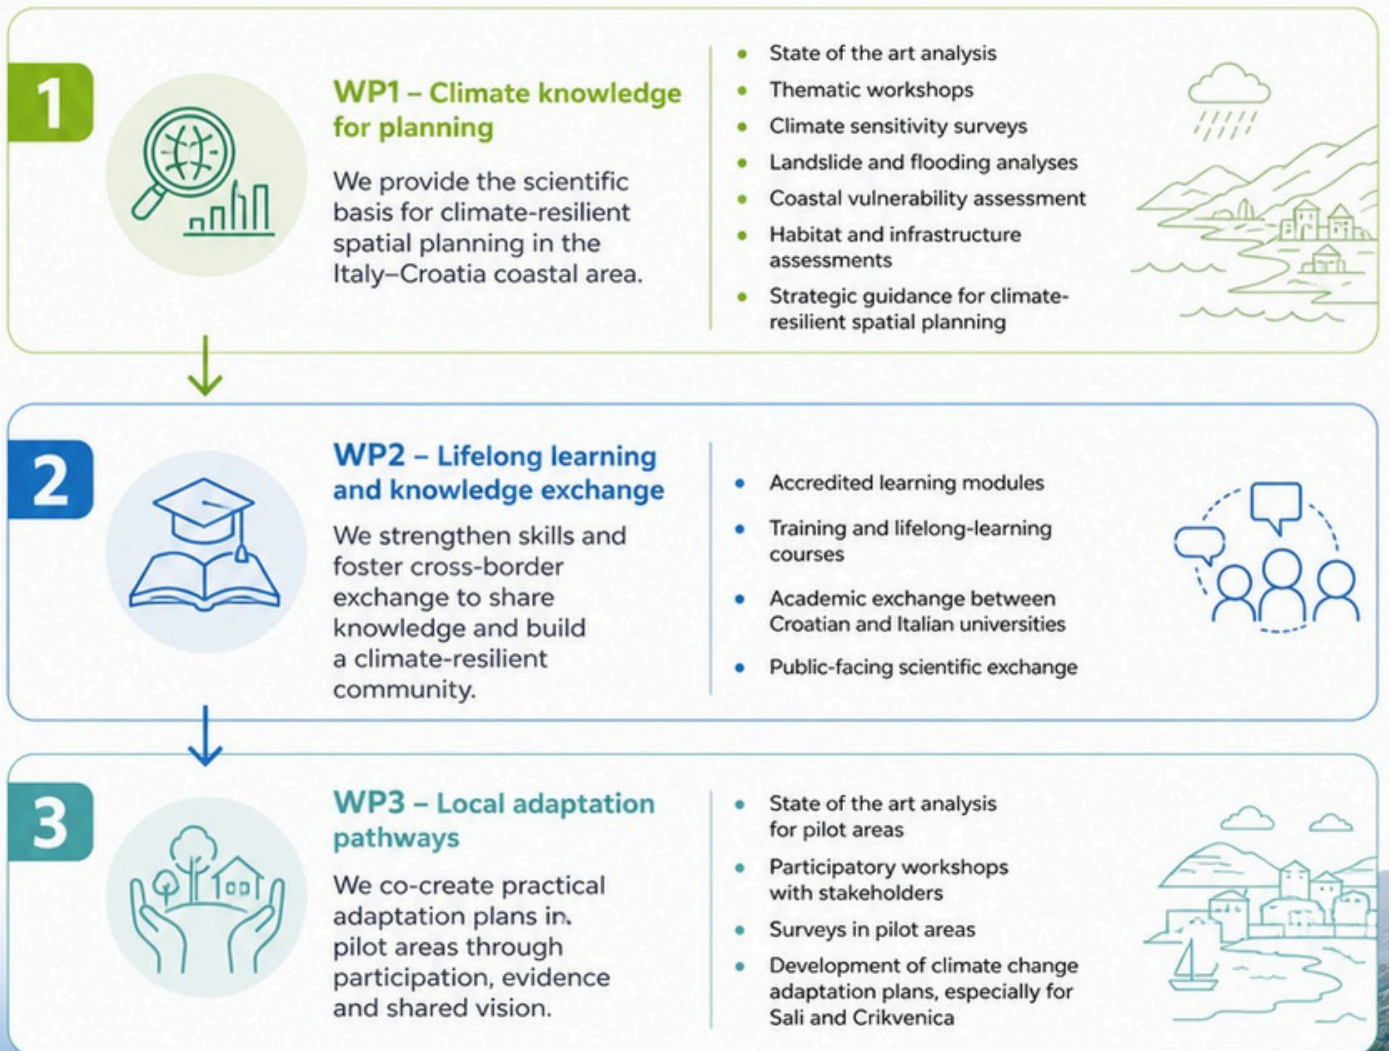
1

WP1 – Climate knowledge for planning

We provide the scientific basis for climate-resilient spatial planning in the Italy–Croatia coastal area.

- State of the art analysis
- Thematic workshops
- Climate sensitivity surveys
- Landslide and flooding analyses
- Coastal vulnerability assessment
- Habitat and infrastructure assessments
- Strategic guidance for climate-resilient spatial planning

2

WP2 – Lifelong learning and knowledge exchange

We strengthen skills and foster cross-border exchange to share knowledge and build a climate-resilient community.

- Accredited learning modules
- Training and lifelong-learning courses
- Academic exchange between Croatian and Italian universities
- Public-facing scientific exchange

3

WP3 – Local adaptation pathways

We co-create practical adaptation plans in pilot areas through participation, evidence and shared vision.

- State of the art analysis for pilot areas
- Participatory workshops with stakeholders
- Surveys in pilot areas
- Development of climate change adaptation plans, especially for Sali and Crikvenica